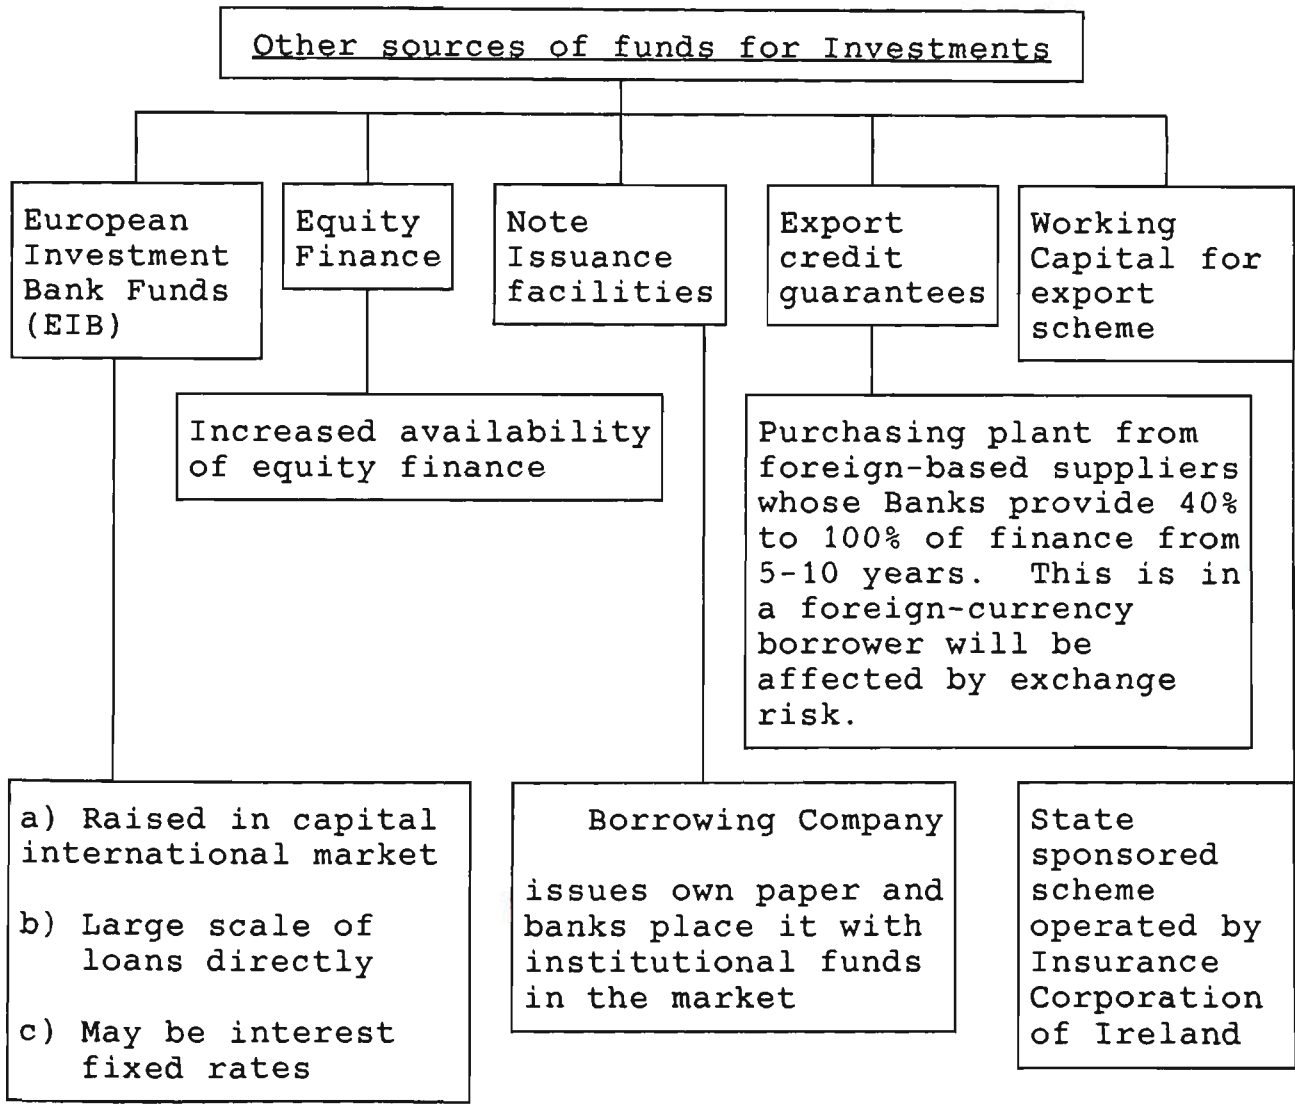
Other sources of funds for Investments

European Investment Bank Funds (EIB)

Equity Finance

Note Issuance facilities

Export credit guarantees

Working Capital for export scheme

Increased availability of equity finance

Purchasing plant from foreign-based suppliers whose Banks provide 40% to 100% of finance from 5-10 years. This is in a foreign-currency borrower will be affected by exchange risk.

a) Raised in capital international market

b) Large scale of loans directly

c) May be interest fixed rates

Borrowing Company

issues own paper and banks place it with institutional funds in the market

State sponsored scheme operated by Insurance Corporation of Ireland